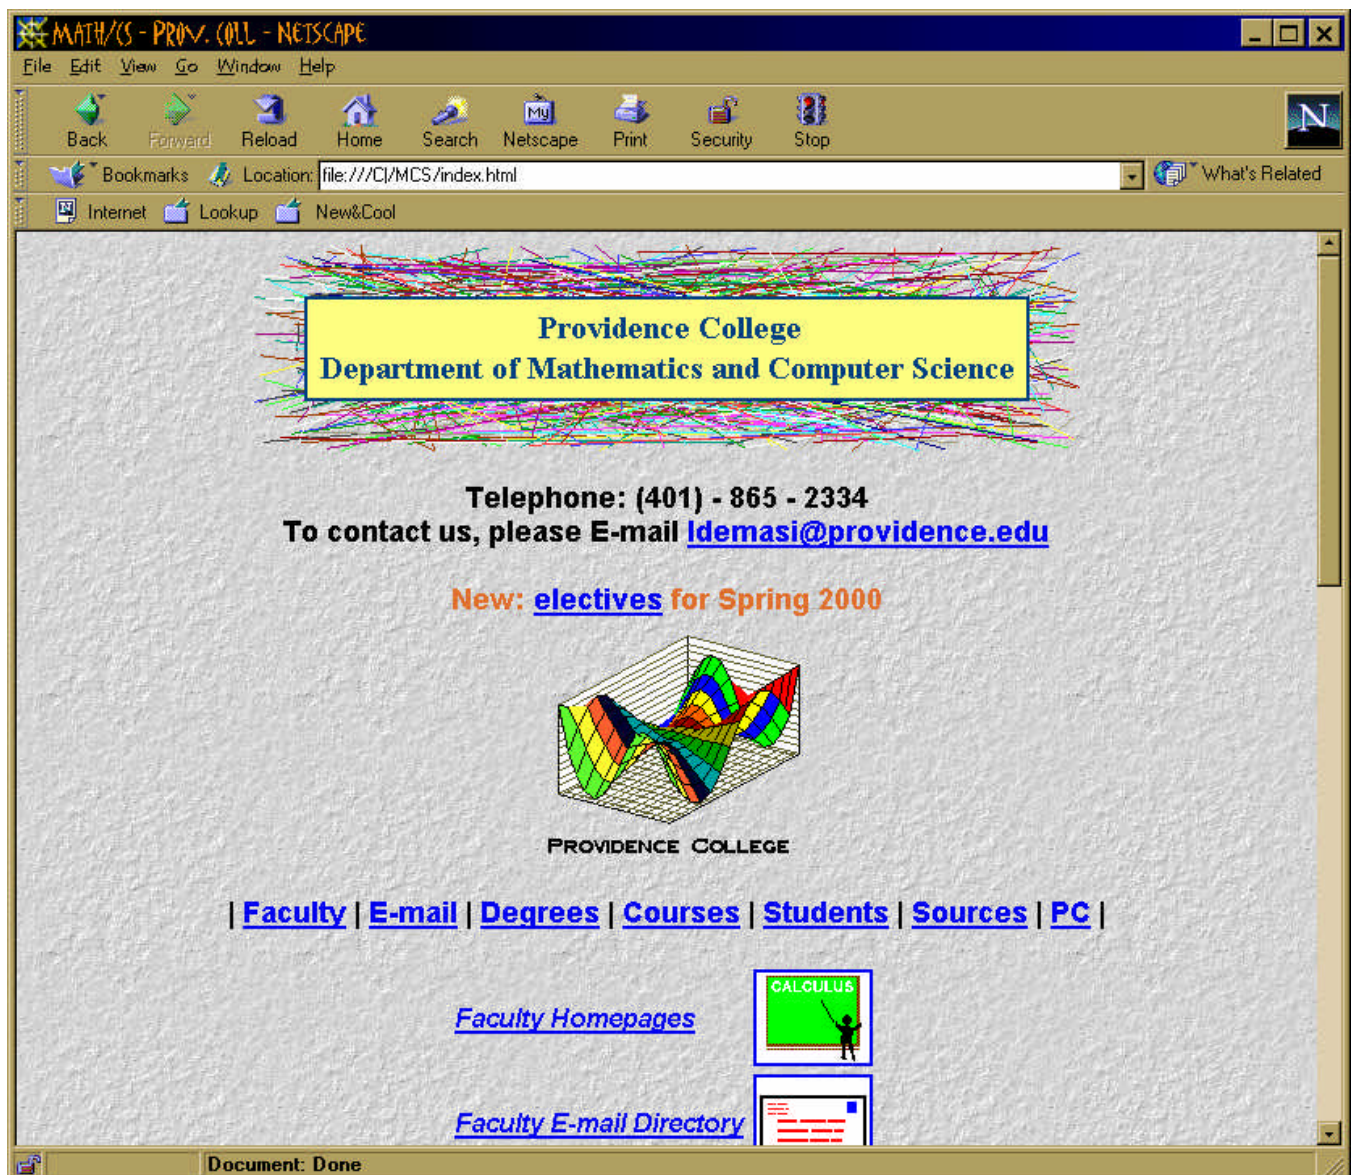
MATH/CS - PROV. COLL - NETSCAPE

File Edit View Go Window Help

Back Forward Reload Home Search Netscape Print Security Stop

Bookmarks Location: file:///C|/MCS/index.html What's Related

Internet Lookup New&Cool

Providence College
Department of Mathematics and Computer Science

Telephone: (401) - 865 - 2334
To contact us, please E-mail ldemasi@providence.edu

New: electives for Spring 2000

PROVIDENCE COLLEGE

| Faculty | E-mail | Degrees | Courses | Students | Sources | PC |

Faculty Homepages

CALCULUS

Faculty E-mail Directory

Document: Done